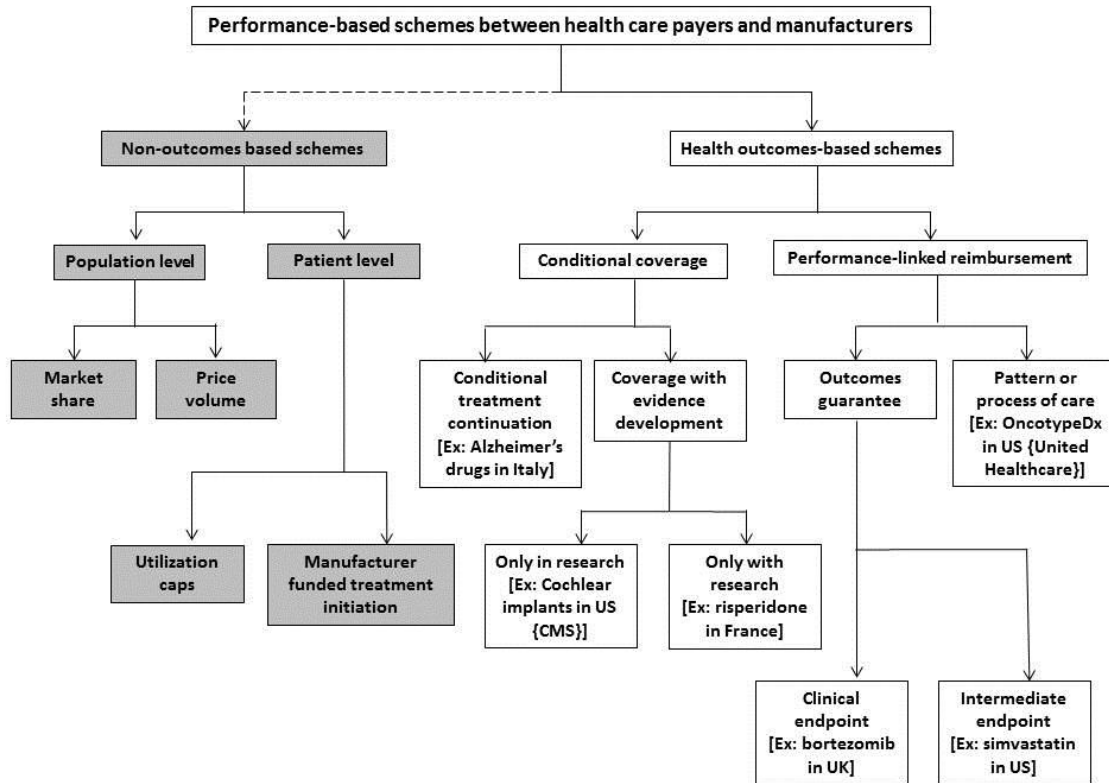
Performance-based schemes between health care payers and manufacturers

Non-outcomes based schemes

Health outcomes-based schemes

Population level

Patient level

Conditional coverage

Performance-linked reimbursement

Market share

Price volume

Conditional treatment continuation [Ex: Alzheimer's drugs in Italy]

Coverage with evidence development

Outcomes guarantee

Pattern or process of care [Ex: OncotypeDx in US {United Healthcare}]

Utilization caps

Manufacturer funded treatment initiation

Only in research [Ex: Cochlear implants in US {CMS}]

Only with research [Ex: risperidone in France]

Clinical endpoint [Ex: bortezomib in UK]

Intermediate endpoint [Ex: simvastatin in US]